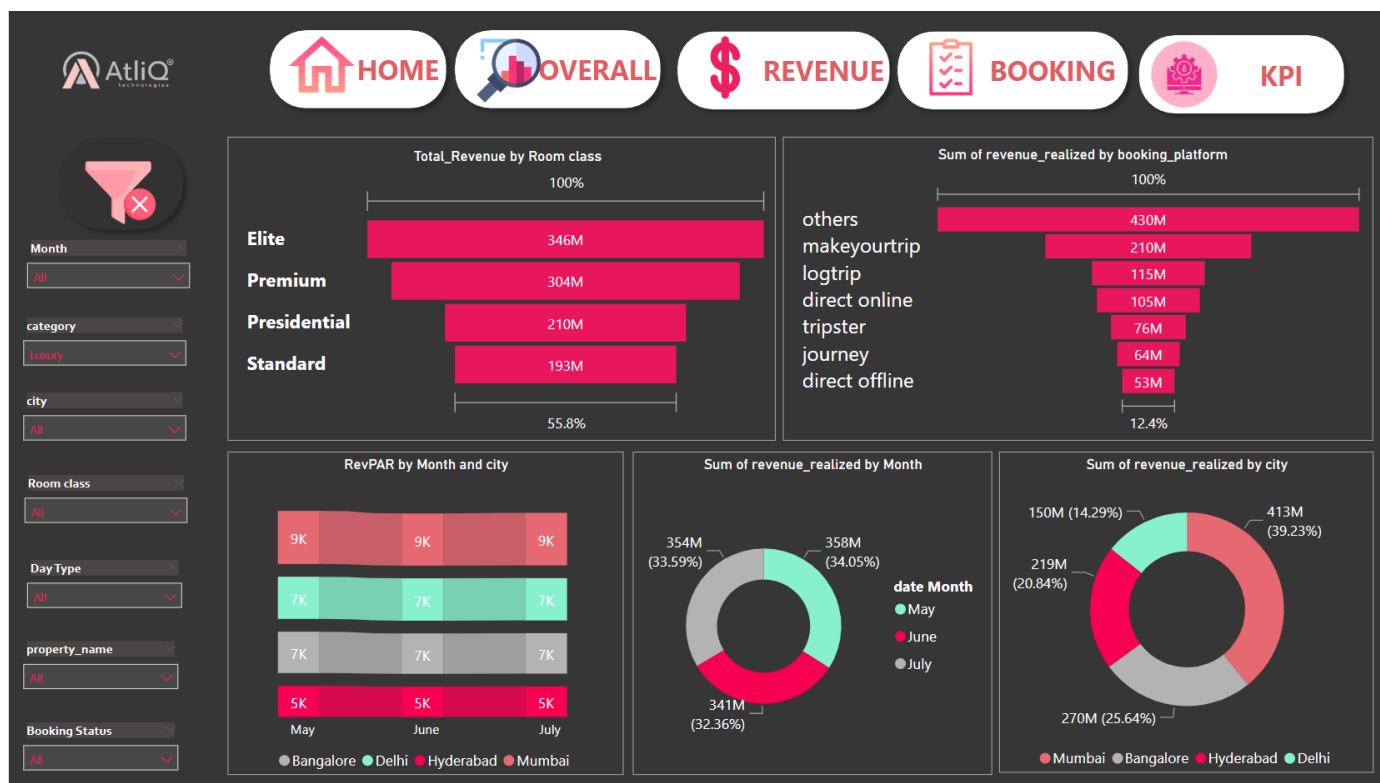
AtliQ technologies

HOME
OVERALL
REVENUE
BOOKING
KPI

Month
All
category
Luxury
city
All
Room class
All
Day Type
All
property_name
All
Booking Status
All

Total_Revenue by Room class
100%
Elite 346M
Premium 304M
Presidential 210M
Standard 193M
55.8%

Sum of revenue_realized by booking_platform
100%
others 430M
makeyourtrip 210M
logtrip 115M
direct online 105M
tripster 76M
journey 64M
direct offline 53M
12.4%

RevPAR by Month and city
9K 9K 9K
7K 7K 7K
7K 7K 7K
5K 5K 5K
May June July
Bangalore Delhi Hyderabad Mumbai

Sum of revenue_realized by Month
354M (33.59%)
358M (34.05%)
341M (32.36%)
date Month
May
June
July

Sum of revenue_realized by city
150M (14.29%)
413M (39.23%)
219M (20.84%)
270M (25.64%)
Mumbai Bangalore Hyderabad Delhi